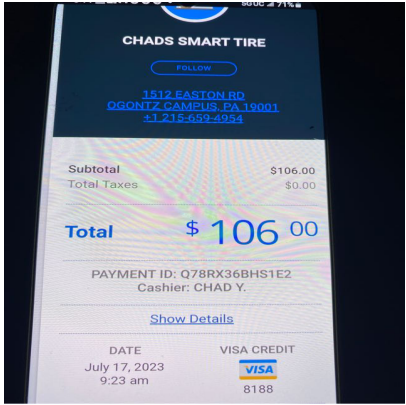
CHADS SMART TIRE

FOLLOW

1512 EASTON RD
OGONTZ CAMPUS, PA 19001
+1 215-659-4954

Subtotal $106.00
Total Taxes $0.00

Total $ 106 00

PAYMENT ID: Q78RX36BHS1E2
Cashier: CHAD Y.

Show Details

DATE
July 17, 2023
9:23 am

VISA CREDIT
VISA
8188